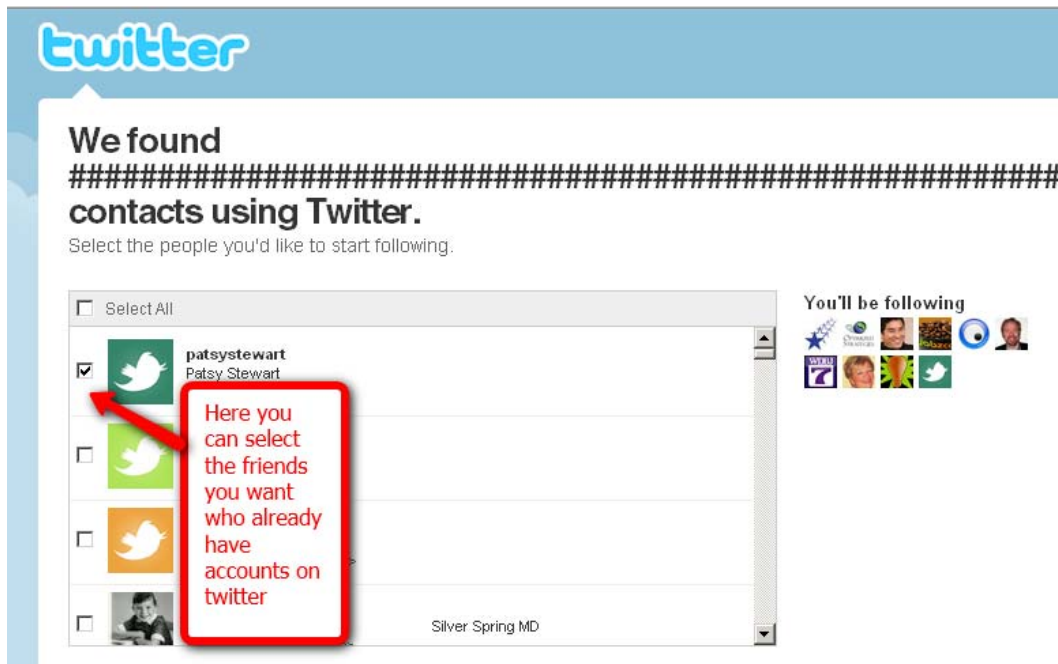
twitter

We found ################################################ contacts using Twitter.

Select the people you'd like to start following.

Select All

patsystewart
Patsy Stewart

Here you can select the friends you want who already have accounts on twitter

Silver Spring MD

You'll be following

WDCU 7